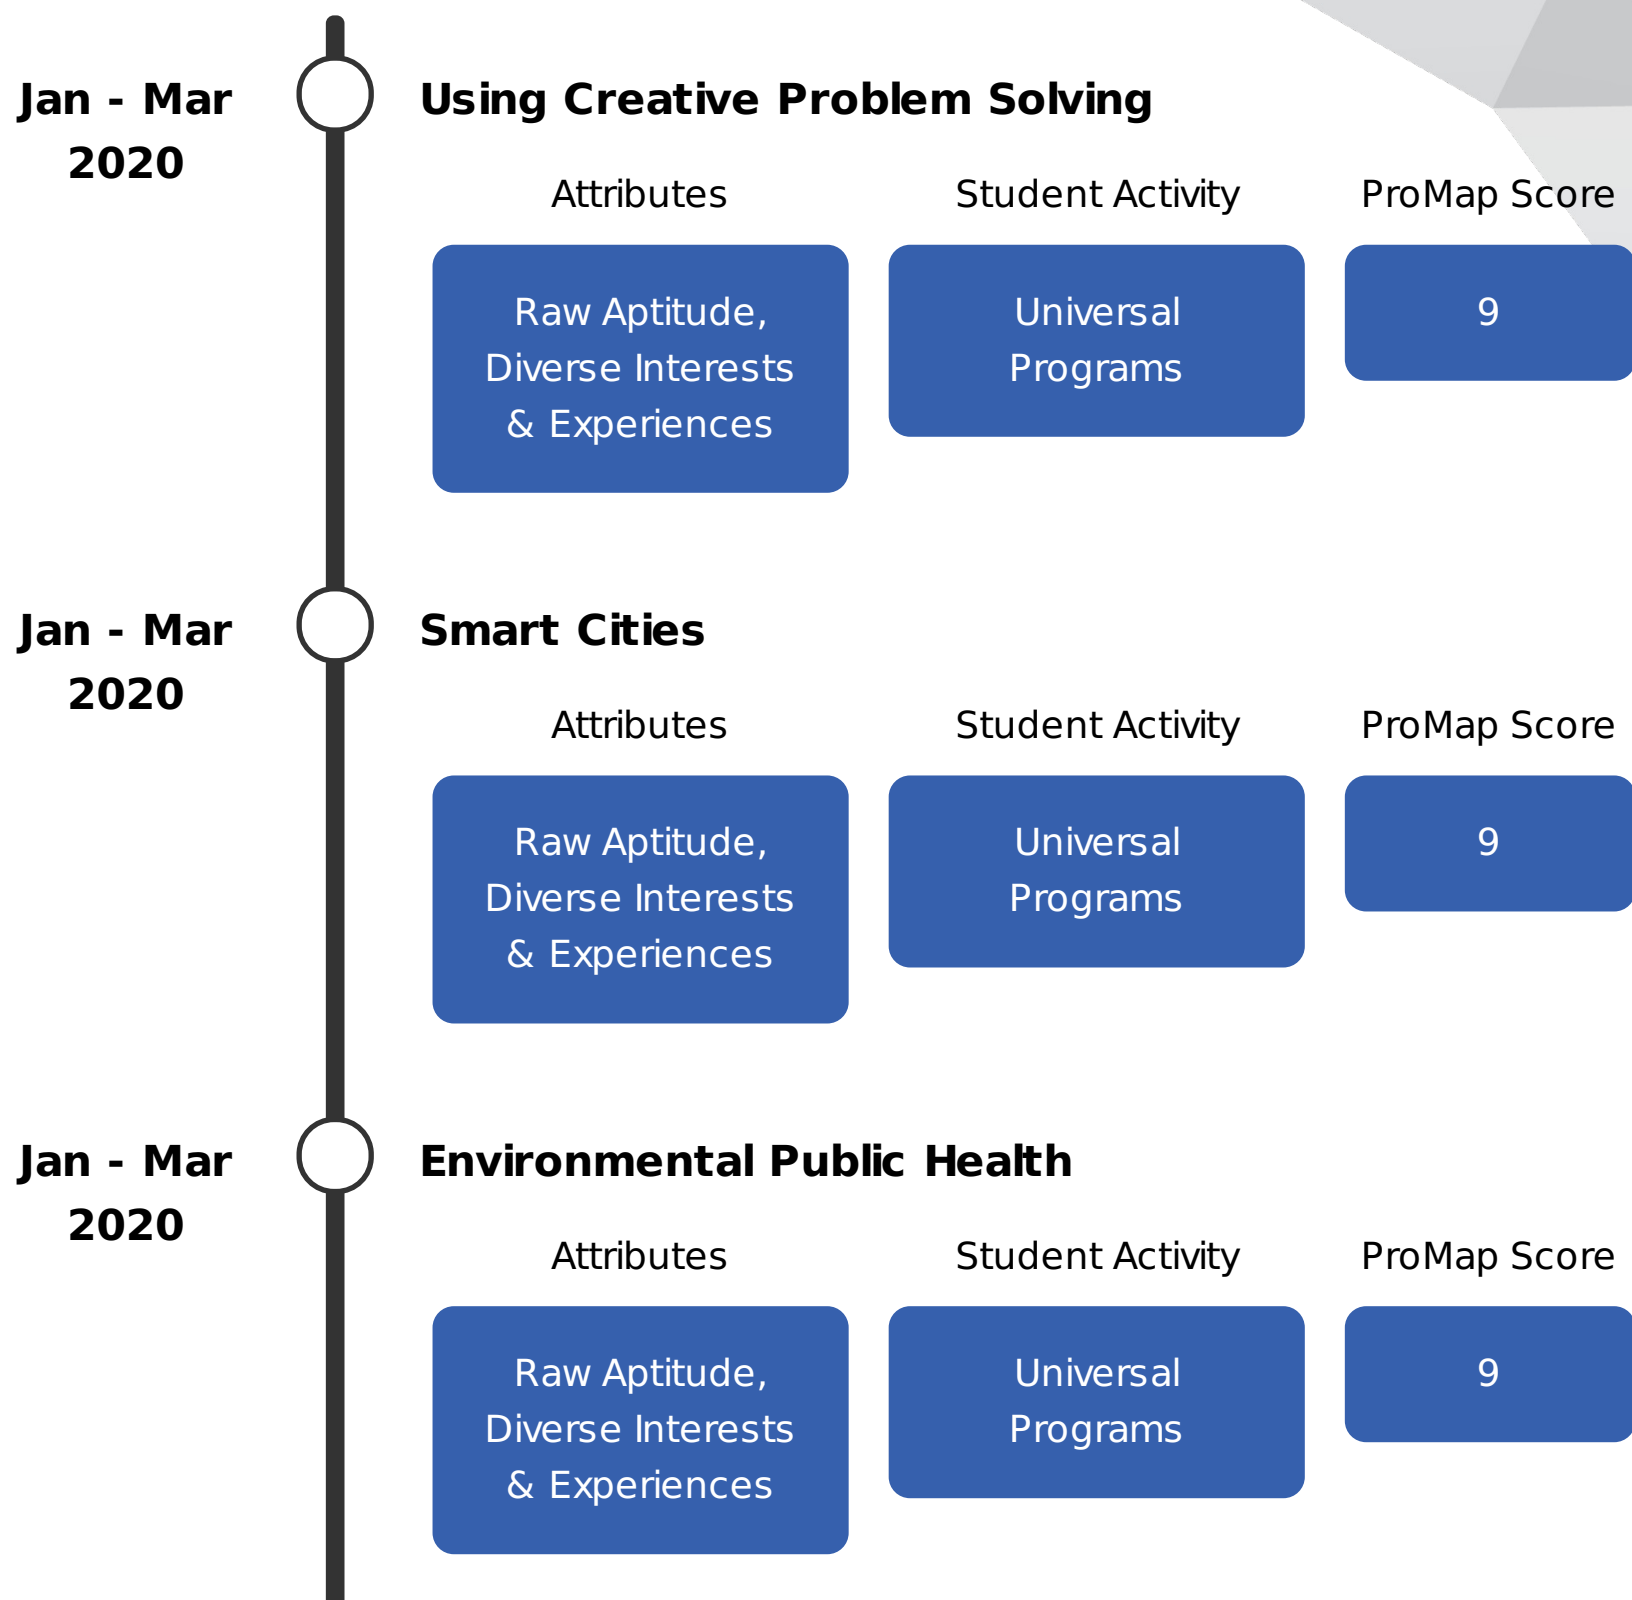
Jan - Mar 2020

Using Creative Problem Solving

Attributes

Student Activity

ProMap Score

Raw Aptitude, Diverse Interests & Experiences

Universal Programs

9

Jan - Mar 2020

Smart Cities

Attributes

Student Activity

ProMap Score

Raw Aptitude, Diverse Interests & Experiences

Universal Programs

9

Jan - Mar 2020

Environmental Public Health

Attributes

Student Activity

ProMap Score

Raw Aptitude, Diverse Interests & Experiences

Universal Programs

9